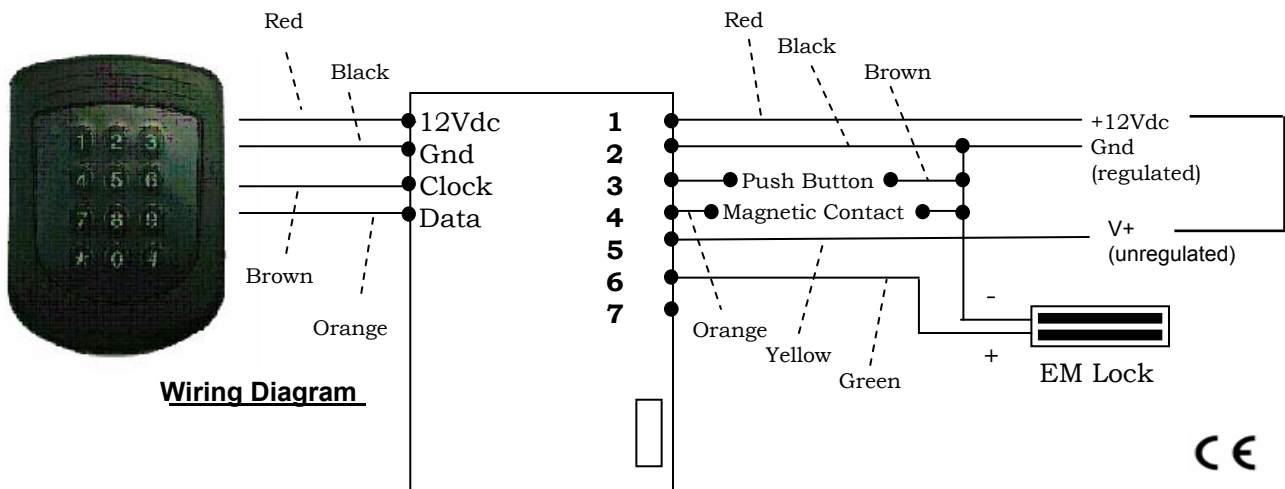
Red
Black
12Vdc
Gnd
Clock
Data
1 2 3
4 5 6
7 8 9
0
Brown
Orange

Wiring Diagram

Red
Black
Brown
1
2
3
4
5
6
7
Push Button
Magnetic Contact
+12Vdc
Gnd
(regulated)
V+
(unregulated)
-
+
EM Lock
Orange
Yellow
Green

CE